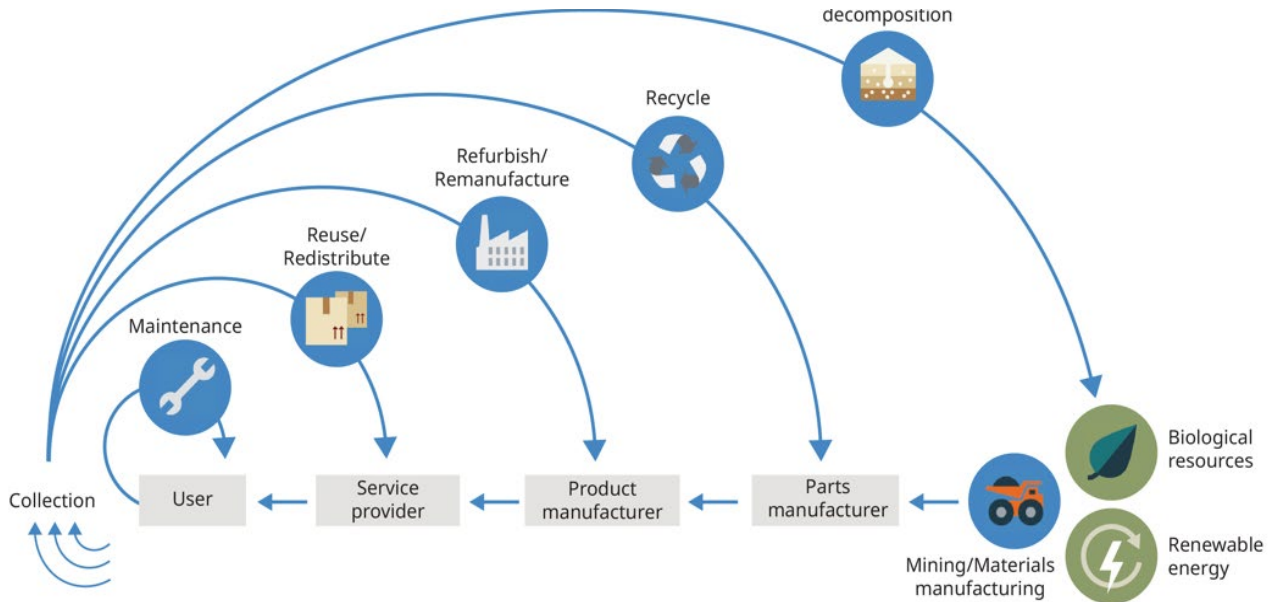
decomposition

Recycle

Refurbish/
Remanufacture

Reuse/
Redistribute

Maintenance

Biological resources

Collection

User

Service provider

Product manufacturer

Parts manufacturer

Mining/Materials manufacturing

Renewable energy